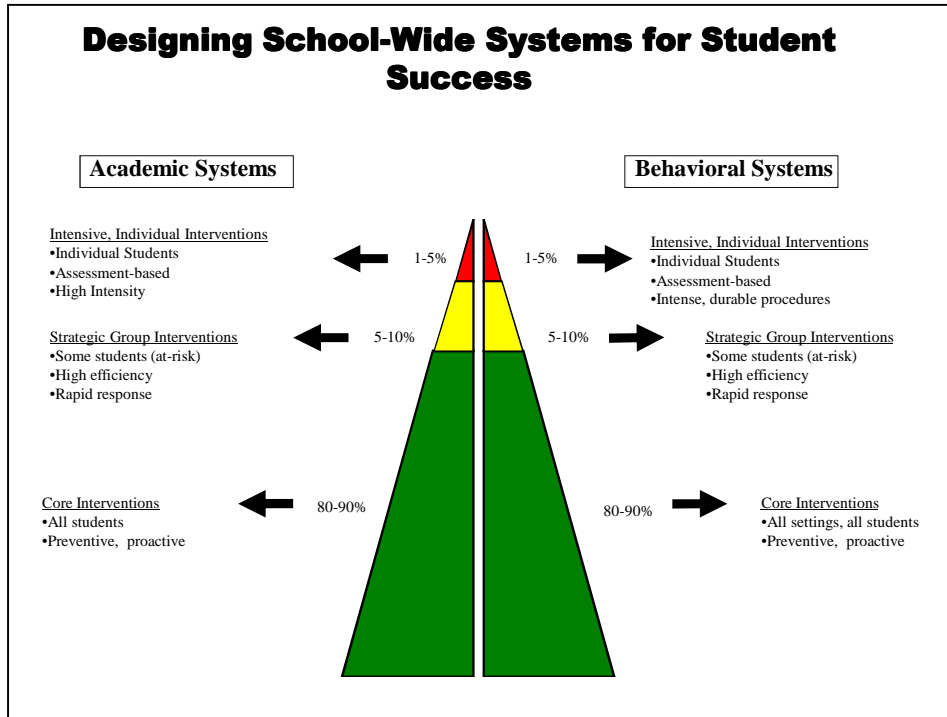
Designing School-Wide Systems for Student Success

Academic Systems

Behavioral Systems

Intensive, Individual Interventions
•Individual Students
•Assessment-based
•High Intensity

1-5%

1-5%

Intensive, Individual Interventions
•Individual Students
•Assessment-based
•Intense, durable procedures

Strategic Group Interventions
•Some students (at-risk)
•High efficiency
•Rapid response

5-10%

5-10%

Strategic Group Interventions
•Some students (at-risk)
•High efficiency
•Rapid response

Core Interventions
•All students
•Preventive, proactive

80-90%

80-90%

Core Interventions
•All settings, all students
•Preventive, proactive